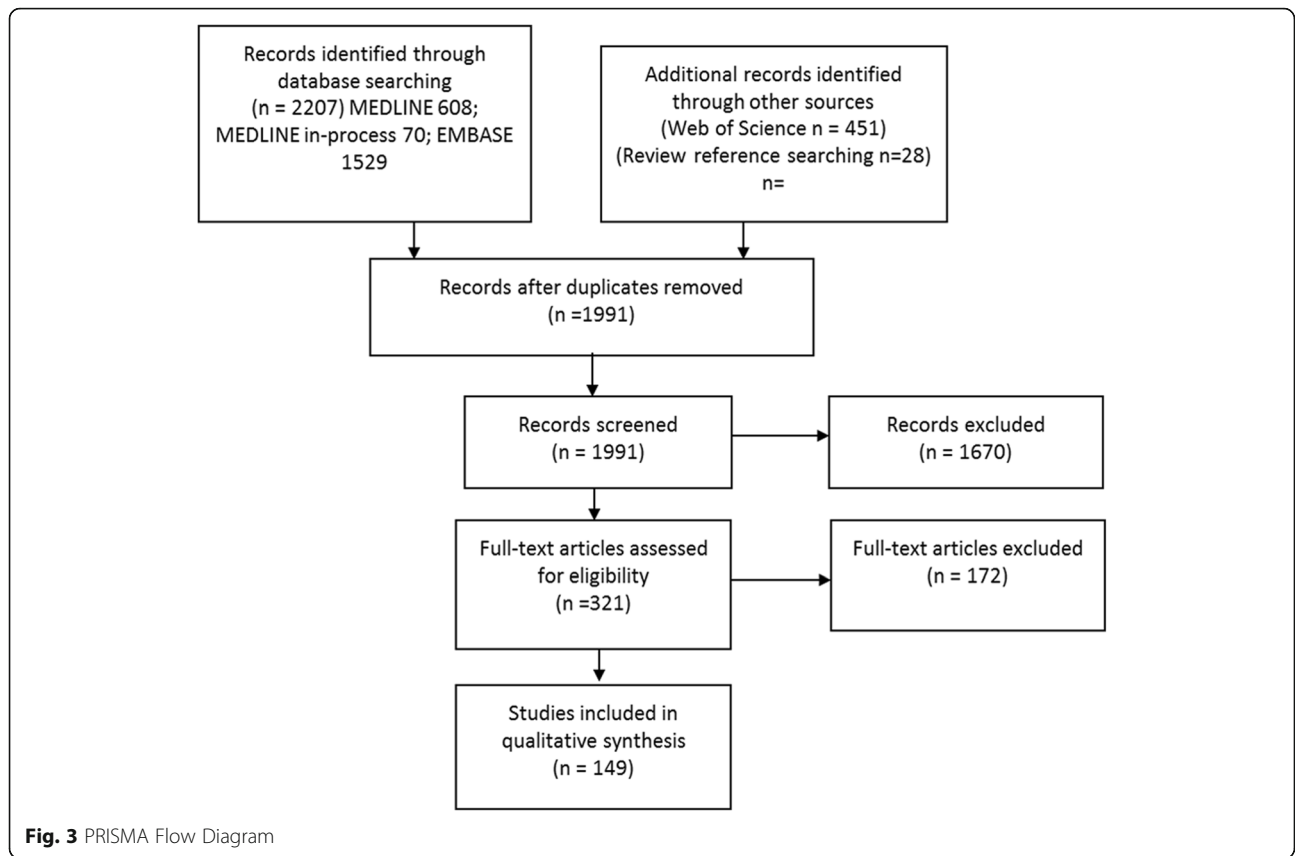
Records identified through database searching (n = 2207) MEDLINE 608; MEDLINE in-process 70; EMBASE 1529

Additional records identified through other sources (Web of Science n = 451) (Review reference searching n=28) n=

Records after duplicates removed (n =1991)

Records screened (n = 1991)

Records excluded (n = 1670)

Full-text articles assessed for eligibility (n =321)

Full-text articles excluded (n = 172)

Studies included in qualitative synthesis (n = 149)

**Fig. 3** PRISMA Flow Diagram